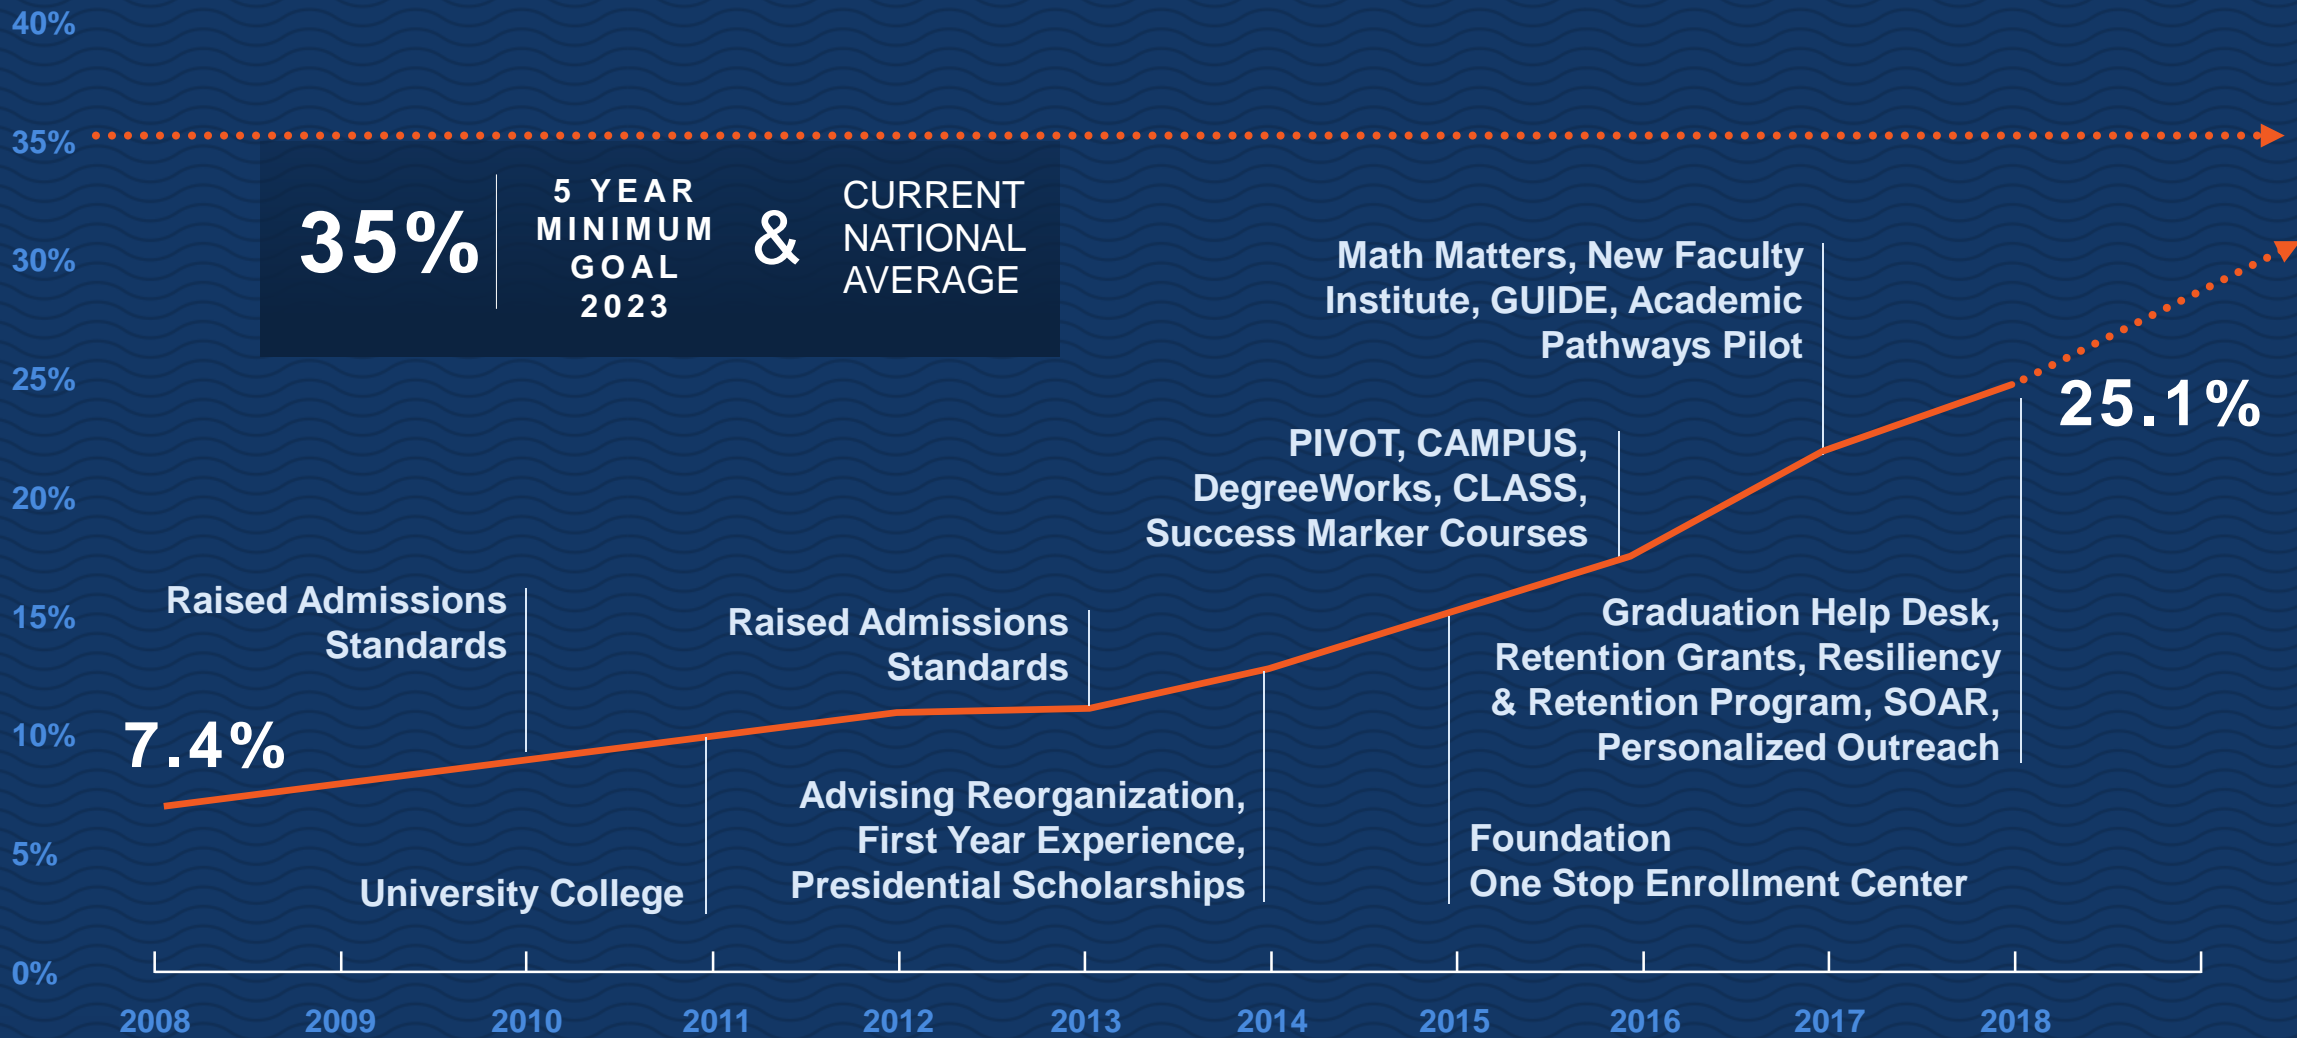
40%
35%
30%
25%
20%
15%
10%
5%
0%

35% 5 YEAR MINIMUM GOAL 2023 & CURRENT NATIONAL AVERAGE

Math Matters, New Faculty Institute, GUIDE, Academic Pathways Pilot

25.1%

PIVOT, CAMPUS, DegreeWorks, CLASS, Success Marker Courses

Raised Admissions Standards

Raised Admissions Standards

Graduation Help Desk, Retention Grants, Resiliency & Retention Program, SOAR, Personalized Outreach

7.4%

Advising Reorganization, First Year Experience, Presidential Scholarships

Foundation One Stop Enrollment Center

University College

2008 2009 2010 2011 2012 2013 2014 2015 2016 2017 2018